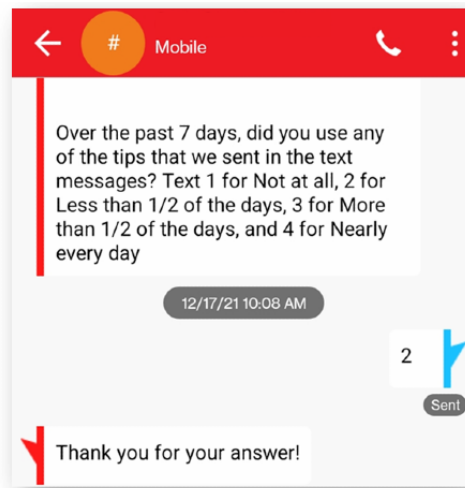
#

Mobile

Over the past 7 days, did you use any of the tips that we sent in the text messages? Text 1 for Not at all, 2 for Less than 1/2 of the days, 3 for More than 1/2 of the days, and 4 for Nearly every day

12/17/21 10:08 AM

2

Sent

Thank you for your answer!